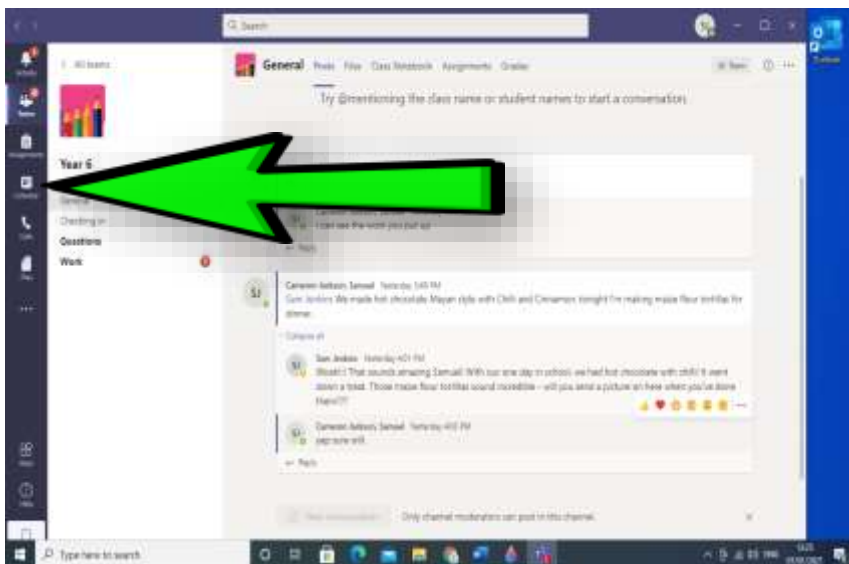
Search

< All teams

Year 6

General

Checking in

Questions

Work

General Posts Files Class Notebook Assignments Grades

Try @mentioning the class name or student names to start a conversation.

I can see the work you put up

← Reply

Cameron Ambon, Samuel Yesterday 5:49 PM
Sam Jenkins We made hot chocolate Mayan style with Chilli and Cinnamon tonight I'm making maize flour tortillas for dinner.

Collapse all

Sam Jenkins Yesterday 6:01 PM
Wow!! ! That sounds amazing Samuel! With our one day in school, we had hot chocolate with chilli! It went down a treat. Those maize flour tortillas sound incredible - will you send a picture on here when you've done them??

Cameron Ambon, Samuel Yesterday 6:02 PM
yep sure will

← Reply

New conversation

Only channel moderators can post in this channel.

Type here to search